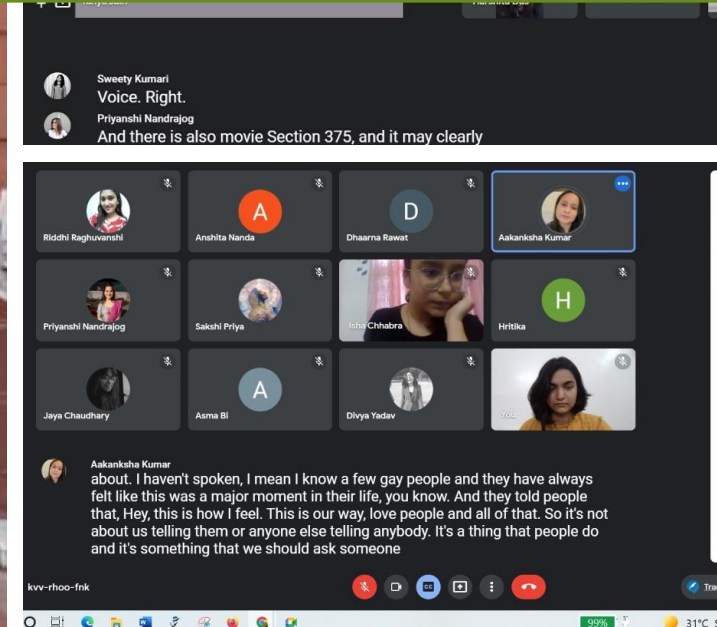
Sweety Kumari
Voice. Right.
Priyanshi Nandrajog
And there is also movie Section 375, and it may clearly

Riddhi Raghuvanshi
A
Anshita Nanda
D
Dhaarna Rawat
Aakanksha Kumar
Priyanshi Nandrajog
Sakshi Priya
Isha Chhabra
H
Hritika
Jaya Chaudhary
A
Asma Bi
Divya Yadav
You

Aakanksha Kumar
about. I haven't spoken, I mean I know a few gay people and they have always felt like this was a major moment in their life, you know. And they told people that, Hey, this is how I feel. This is our way, love people and all of that. So it's not about us telling them or anyone else telling anybody. It's a thing that people do and it's something that we should ask someone

kvv-rhoo-fnk

99%
31°C